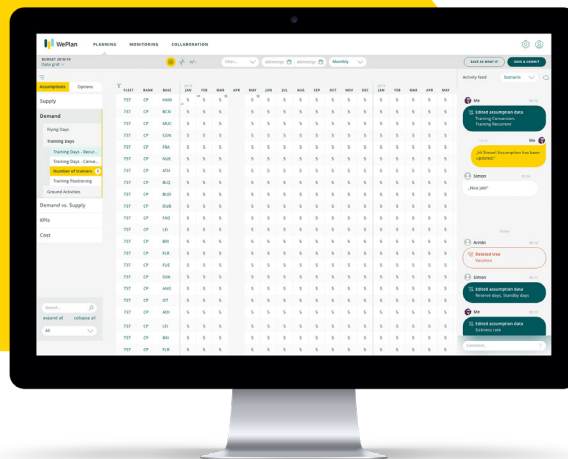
WePlan PLANNING MONITORING COLLABORATION

BUDGET 2018/19
Data grid

Filter... dd/mm/yy dd/mm/yy Monthly

SAVE AS WHAT IF SAVE & COMMIT

Assumptions Options

Supply

Demand

Flying Days

Training Days

Training Days - Recur...

Training Days - Conve...

Number of trainers

Training Positioning

Ground Activities

Demand vs. Supply

KPIs

Cost

Search...

Expand all Collapse all

All

| FLEET | RANK | BASE | JAN | FEB | MAR | APR | MAY | JUN | JUL | AUG | SEP | OCT | NOV | DEC | JAN | FEB | MAR | APR | MAY |
|---|---|---|---|---|---|---|---|---|---|---|---|---|---|---|---|---|---|---|---|
| 737 | CP | HAM | 5 | 5 | 5 | | 5 | 5 | 5 | 5 | 5 | 5 | 5 | 5 | 5 | 5 | 5 | 5 | 5 |
| 737 | CP | BCN | 5 | 5 | 5 | | 5 | 5 | 5 | 5 | 5 | 5 | 5 | 5 | 5 | 5 | 5 | 5 | 5 |
| 737 | CP | MUC | 5 | 5 | 5 | | 5 | 5 | 5 | 5 | 5 | 5 | 5 | 5 | 5 | 5 | 5 | 5 | 5 |
| 737 | CP | CGN | 5 | 5 | 5 | | 5 | 5 | 5 | 5 | 5 | 5 | 5 | 5 | 5 | 5 | 5 | 5 | 5 |
| 737 | CP | FRA | 5 | 5 | 5 | | 5 | 5 | 5 | 5 | 5 | 5 | 5 | 5 | 5 | 5 | 5 | 5 | 5 |
| 737 | CP | SGX | 5 | 5 | 5 | | 5 | 5 | 5 | 5 | 5 | 5 | 5 | 5 | 5 | 5 | 5 | 5 | 5 |
| 737 | CP | ATH | 5 | 5 | 5 | | 5 | 5 | 5 | 5 | 5 | 5 | 5 | 5 | 5 | 5 | 5 | 5 | 5 |
| 737 | CP | BLQ | 5 | 5 | 5 | | 5 | 5 | 5 | 5 | 5 | 5 | 5 | 5 | 5 | 5 | 5 | 5 | 5 |
| 737 | CP | BUD | 5 | 5 | 5 | | 5 | 5 | 5 | 5 | 5 | 5 | 5 | 5 | 5 | 5 | 5 | 5 | 5 |
| 737 | CP | DUB | 5 | 5 | 5 | | 5 | 5 | 5 | 5 | 5 | 5 | 5 | 5 | 5 | 5 | 5 | 5 | 5 |
| 737 | CP | FAO | 5 | 5 | 5 | | 5 | 5 | 5 | 5 | 5 | 5 | 5 | 5 | 5 | 5 | 5 | 5 | 5 |
| 737 | CP | LEI | 5 | 5 | 5 | | 5 | 5 | 5 | 5 | 5 | 5 | 5 | 5 | 5 | 5 | 5 | 5 | 5 |
| 737 | CP | BRI | 5 | 5 | 5 | | 5 | 5 | 5 | 5 | 5 | 5 | 5 | 5 | 5 | 5 | 5 | 5 | 5 |
| 737 | CP | FLR | 5 | 5 | 5 | | 5 | 5 | 5 | 5 | 5 | 5 | 5 | 5 | 5 | 5 | 5 | 5 | 5 |
| 737 | CP | FUE | 5 | 5 | 5 | | 5 | 5 | 5 | 5 | 5 | 5 | 5 | 5 | 5 | 5 | 5 | 5 | 5 |
| 737 | CP | GVA | 5 | 5 | 5 | | 5 | 5 | 5 | 5 | 5 | 5 | 5 | 5 | 5 | 5 | 5 | 5 | 5 |
| 737 | CP | AMS | 5 | 5 | 5 | | 5 | 5 | 5 | 5 | 5 | 5 | 5 | 5 | 5 | 5 | 5 | 5 | 5 |
| 737 | CP | IST | 5 | 5 | 5 | | 5 | 5 | 5 | 5 | 5 | 5 | 5 | 5 | 5 | 5 | 5 | 5 | 5 |
| 737 | CP | ADI | 5 | 5 | 5 | | 5 | 5 | 5 | 5 | 5 | 5 | 5 | 5 | 5 | 5 | 5 | 5 | 5 |
| 737 | CP | LEI | 5 | 5 | 5 | | 5 | 5 | 5 | 5 | 5 | 5 | 5 | 5 | 5 | 5 | 5 | 5 | 5 |
| 737 | CP | BRI | 5 | 5 | 5 | | 5 | 5 | 5 | 5 | 5 | 5 | 5 | 5 | 5 | 5 | 5 | 5 | 5 |
| 737 | CP | FLR | 5 | 5 | 5 | | 5 | 5 | 5 | 5 | 5 | 5 | 5 | 5 | 5 | 5 | 5 | 5 | 5 |

Activity feed Scenario

Me
Edited assumption data
Training Conversion, Training Recurrent

Me
„Hi Simon! Assumptions has been updated."

Simon
„Nice job!"

Today

Armin
Deleted line
Vacation

Simon
Edited assumption data
Reserve days, Standby days

Me
Edited assumption data
Sickness rate

Comment...